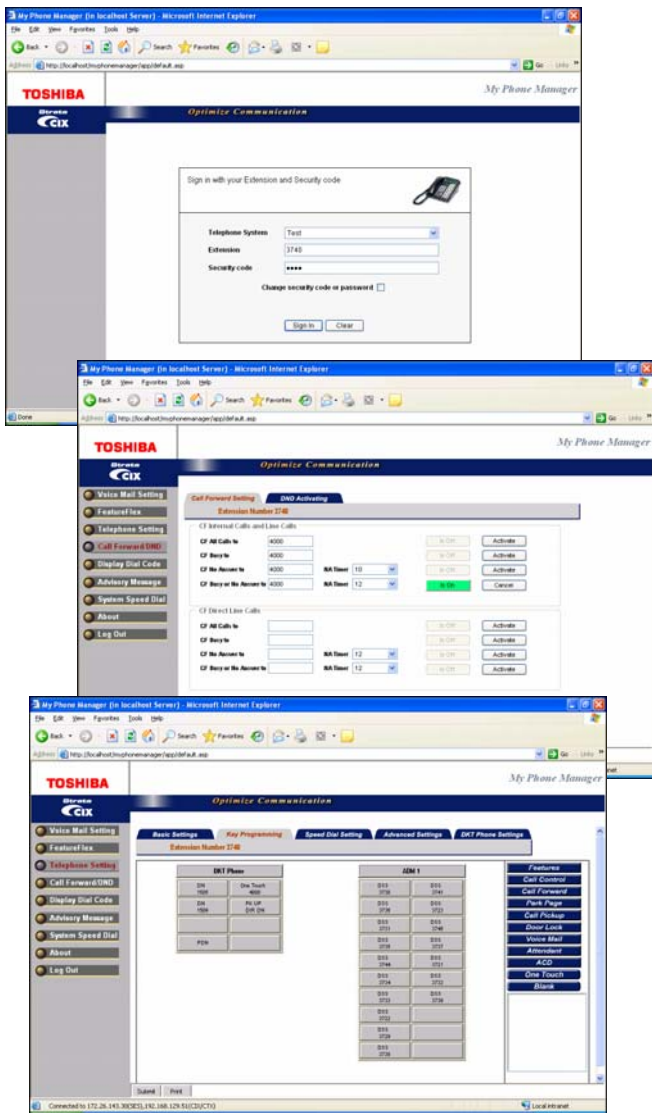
My Phone Manager (in localhost Server) - Microsoft Internet Explorer
File Edit View Favorites Tools Help
Back Search Favorites
Address http://localhost/myphonemanager/app/default.asp
Go Links

TOSHIBA
Strata CIX
My Phone Manager
Optimize Communication

Sign in with your Extension and Security code

Telephone System Test
Extension 3740
Security code ••••
Change security code or password

Sign In Clear

Done

My Phone Manager (in localhost Server) - Microsoft Internet Explorer
File Edit View Favorites Tools Help
Back Search Favorites
Address http://localhost/myphonemanager/app/default.asp
Go Links

TOSHIBA
Strata CIX
My Phone Manager
Optimize Communication

Voice Mail Setting
FeatureFlex
Telephone Setting
Call Forward/DND
Display Dial Code
Advisory Message
System Speed Dial
About
Log Out

Call Forward Setting
DND Activating
Extension Number 3740

CF Internal Calls and Line Calls
CF All Calls to 4000 is Off Activate
CF Busy to 4000 is Off Activate
CF No Answer to 4000 NA Timer 10 is Off Activate
CF Busy or No Answer to 4000 NA Timer 12 is On Cancel

CF Direct Line Calls
CF All Calls to is Off Activate
CF Busy to is Off Activate
CF No Answer to NA Timer 12 is Off Activate
CF Busy or No Answer to NA Timer 12 is Off Activate

My Phone Manager (in localhost Server) - Microsoft Internet Explorer
File Edit View Favorites Tools Help
Back Search Favorites
Address http://localhost/myphonemanager/app/default.asp
Go Links

TOSHIBA
Strata CIX
My Phone Manager
Optimize Communication

Voice Mail Setting
FeatureFlex
Telephone Setting
Call Forward/DND
Display Dial Code
Advisory Message
System Speed Dial
About
Log Out

Basic Settings
Key Programming
Speed Dial Setting
Advanced Settings
DKT Phone Settings
Extension Number 3740

DKT Phone
DN 1504 | One Touch 4000
DN 1504 | PK UP DIR DN
PDN

ADM 1
DSS 3736 | DSS 3741
DSS 3726 | DSS 3723
DSS 3731 | DSS 3748
DSS 3728 | DSS 3737
DSS 3744 | DSS 3721
DSS 3734 | DSS 3732
DSS 3733 | DSS 3739
DSS 3722
DSS 3729
DSS 3735

Features
Call Control
Call Forward
Park Page
Call Pickup
Door Lock
Voice Mail
Attendant
ACD
One Touch
Blank

Submit Print

Connected to 172.26.143.30(SES),192.168.129.51(CIX)(CTI)
Local intranet